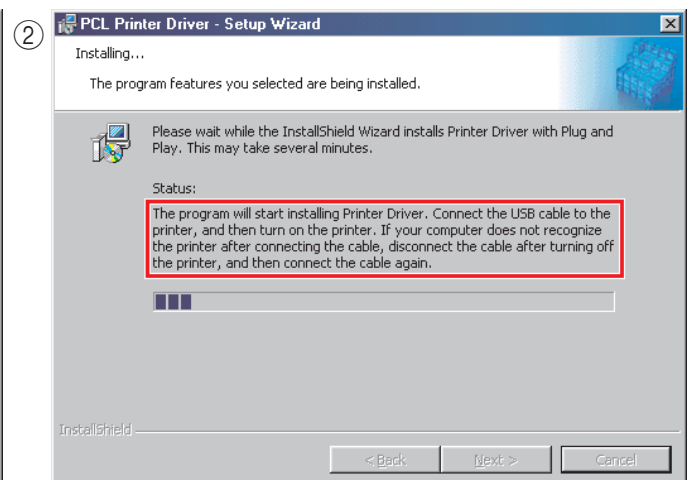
②

PCL Printer Driver - Setup Wizard

Installing...

The program features you selected are being installed.

Please wait while the InstallShield Wizard installs Printer Driver with Plug and Play. This may take several minutes.

Status:

The program will start installing Printer Driver. Connect the USB cable to the printer, and then turn on the printer. If your computer does not recognize the printer after connecting the cable, disconnect the cable after turning off the printer, and then connect the cable again.

InstallShield

< Back | Next > | Cancel